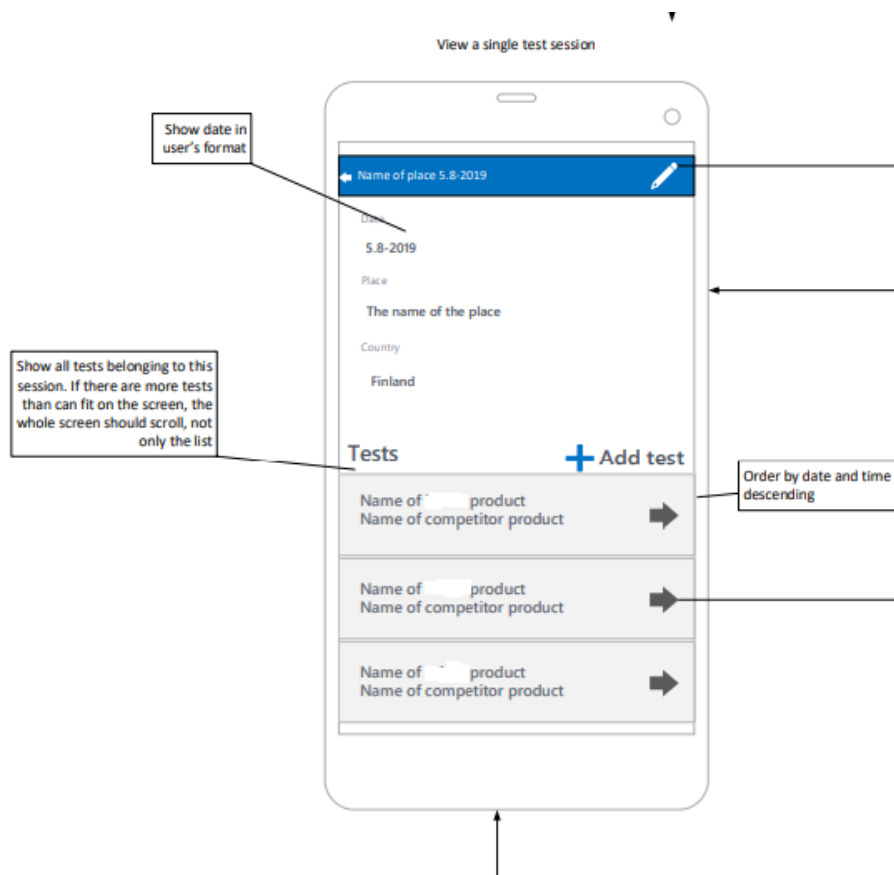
View a single test session

Show date in user's format

Name of place 5.8-2019

Date

5.8-2019

Place

The name of the place

Country

Finland

Show all tests belonging to this session. If there are more tests than can fit on the screen, the whole screen should scroll, not only the list

Tests

Add test

Order by date and time descending

Name of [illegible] product
Name of competitor product

Name of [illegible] product
Name of competitor product

Name of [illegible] product
Name of competitor product